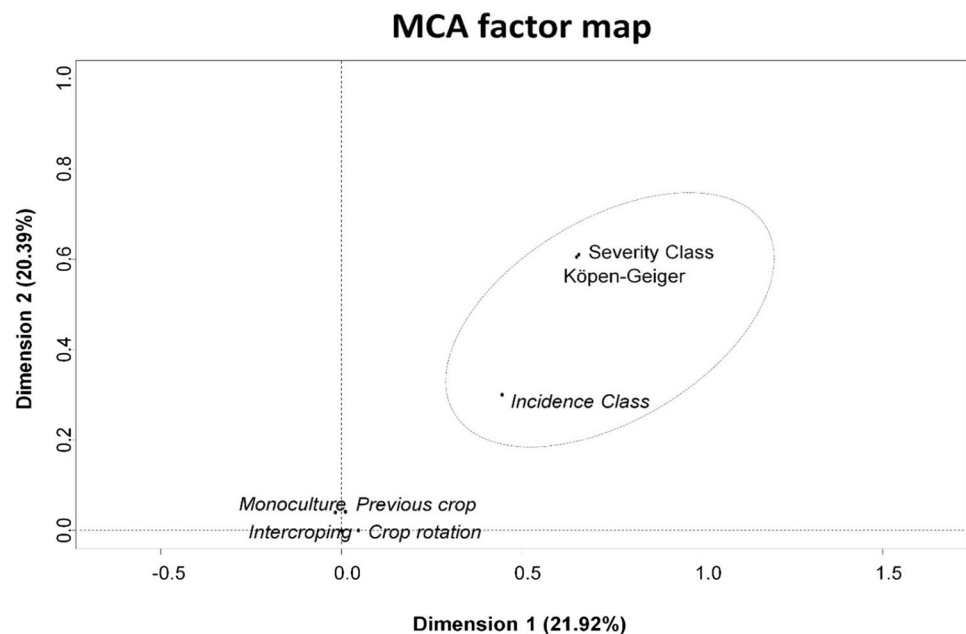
MCA factor map

Dimension 2 (20.39%)

1.0
0.8
0.6
0.4
0.2
0.0

Severity Class
Köpen-Geiger

Incidence Class

Monoculture, Previous crop
Intercroping Crop rotation

-0.5
0.0
0.5
1.0
1.5

Dimension 1 (21.92%)